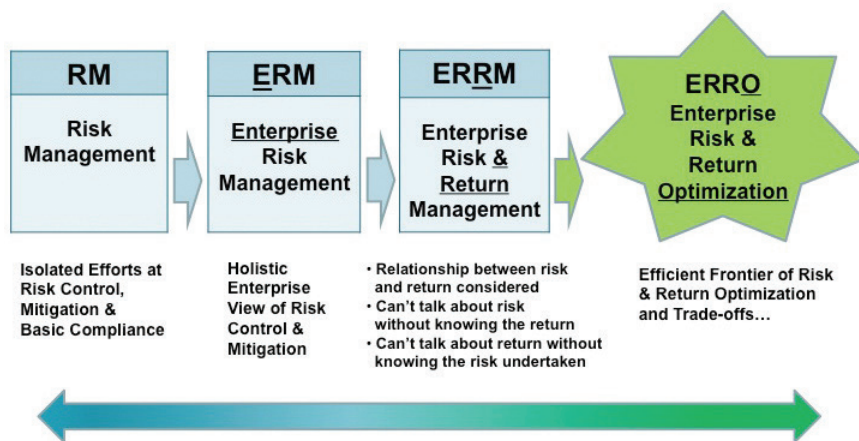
RM

Risk Management

ERM

Enterprise Risk Management

ERRM

Enterprise Risk & Return Management

ERRO

Enterprise Risk & Return Optimization

Isolated Efforts at Risk Control, Mitigation & Basic Compliance

Holistic Enterprise View of Risk Control & Mitigation

• Relationship between risk and return considered
• Can't talk about risk without knowing the return
• Can't talk about return without knowing the risk undertaken

Efficient Frontier of Risk & Return Optimization and Trade-offs…